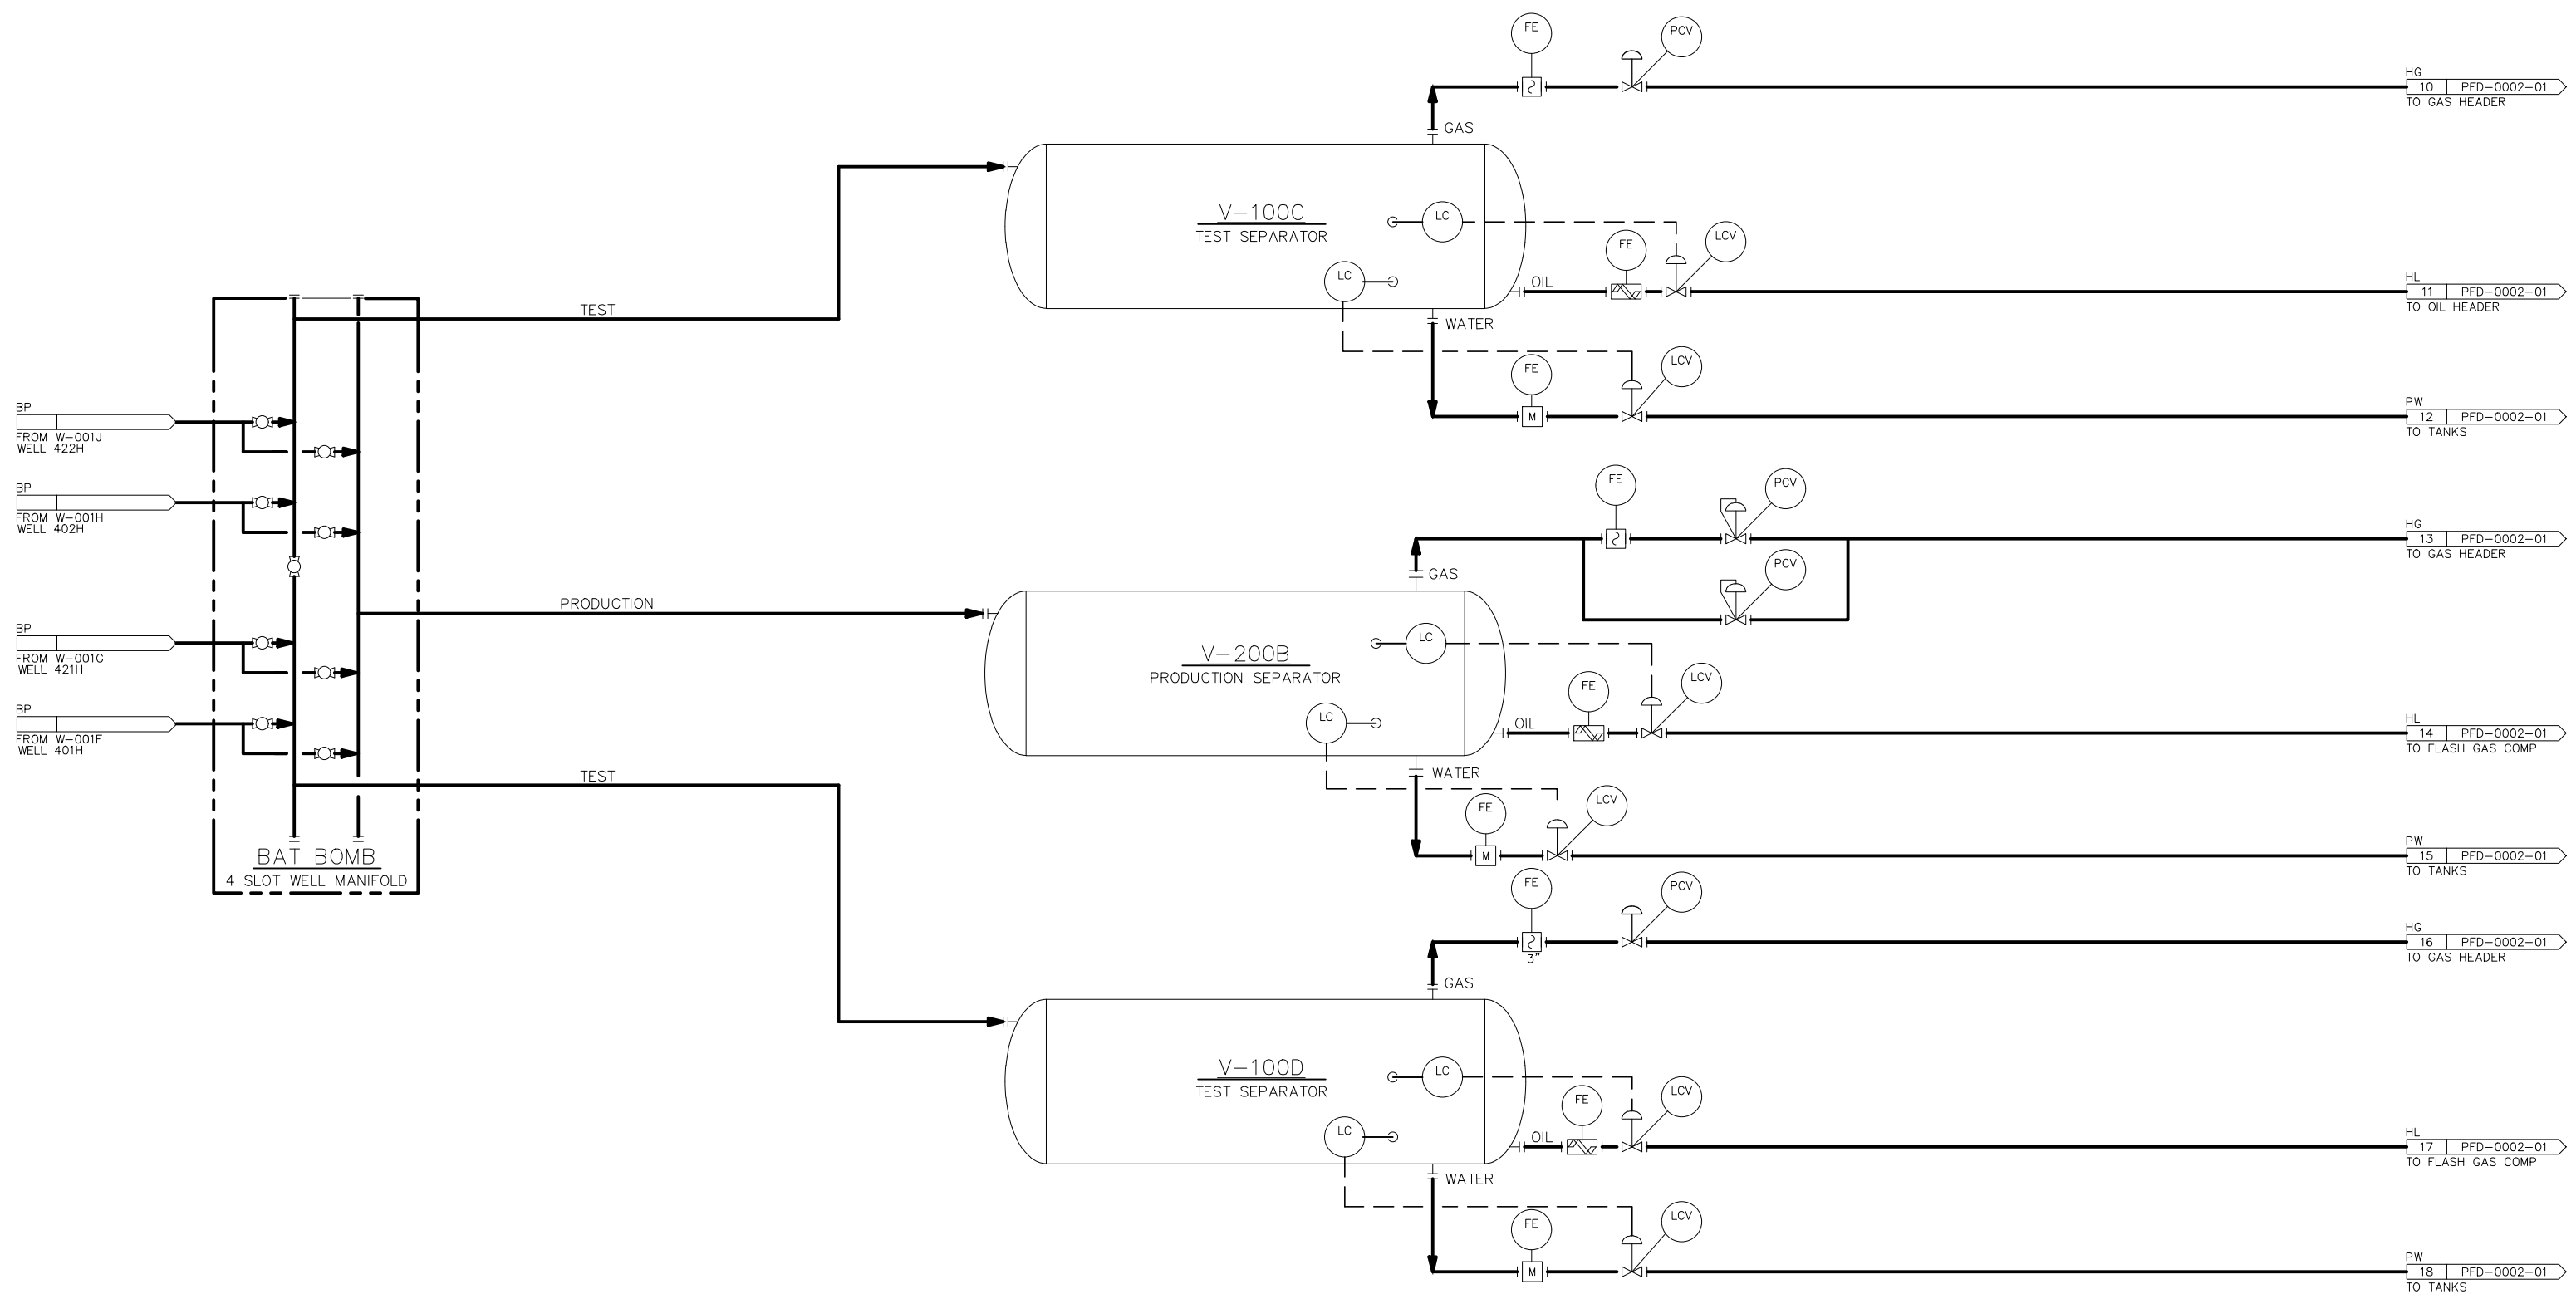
BP
FROM W–001J
WELL 422H

BP
FROM W–001H
WELL 402H

BP
FROM W–001G
WELL 421H

BP
FROM W–001F
WELL 401H

BAT BOMB
4 SLOT WELL MANIFOLD

TEST

PRODUCTION

TEST

V–100C
TEST SEPARATOR

FE
PCV
GAS
LC
LC
FE
LCV
OIL
WATER
FE
LCV

HG
10 PFD–0002–01
TO GAS HEADER

HL
11 PFD–0002–01
TO OIL HEADER

PW
12 PFD–0002–01
TO TANKS

V–200B
PRODUCTION SEPARATOR

FE
PCV
PCV
GAS
LC
LC
FE
LCV
OIL
WATER
FE
LCV

HG
13 PFD–0002–01
TO GAS HEADER

HL
14 PFD–0002–01
TO FLASH GAS COMP

PW
15 PFD–0002–01
TO TANKS

V–100D
TEST SEPARATOR

FE
PCV
3"
GAS
LC
LC
FE
LCV
OIL
WATER
FE
LCV

HG
16 PFD–0002–01
TO GAS HEADER

HL
17 PFD–0002–01
TO FLASH GAS COMP

PW
18 PFD–0002–01
TO TANKS

M
M
M